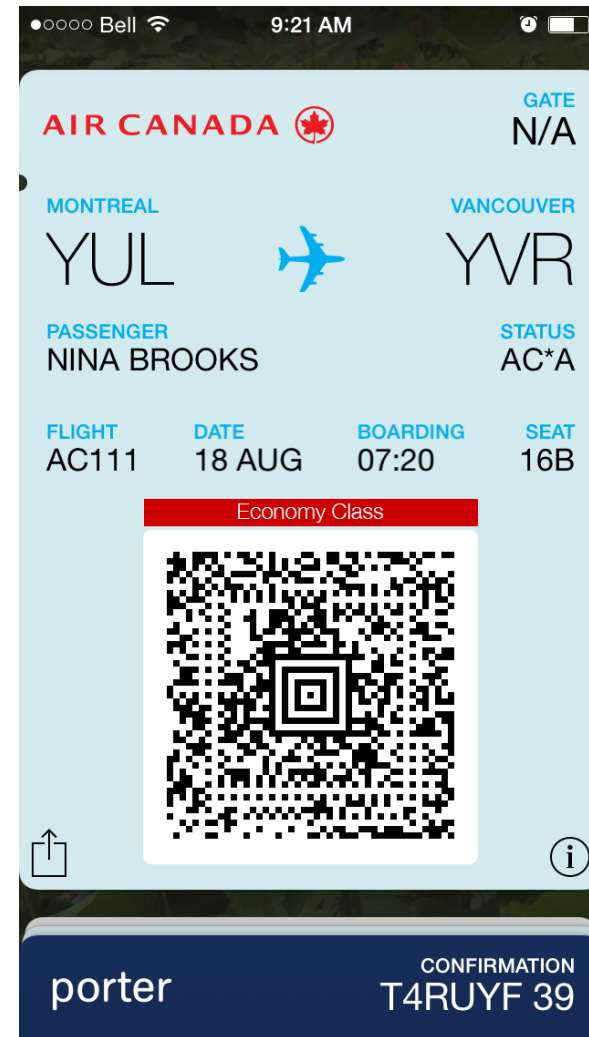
●○○○○ Bell 9:21 AM

AIR CANADA

GATE
N/A

MONTREAL
YUL

VANCOUVER
YVR

PASSENGER
NINA BROOKS

STATUS
AC*A

FLIGHT
AC111

DATE
18 AUG

BOARDING
07:20

SEAT
16B

Economy Class

porter

CONFIRMATION
T4RUYF 39